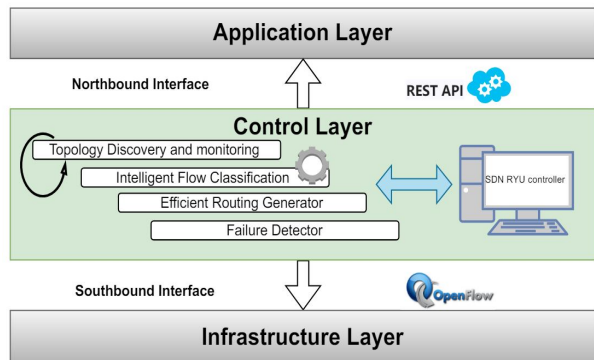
Application Layer

Northbound Interface

REST API

Control Layer

Topology Discovery and monitoring

Intelligent Flow Classification

Efficient Routing Generator

Failure Detector

SDN RYU controller

Southbound Interface

OpenFlow

Infrastructure Layer